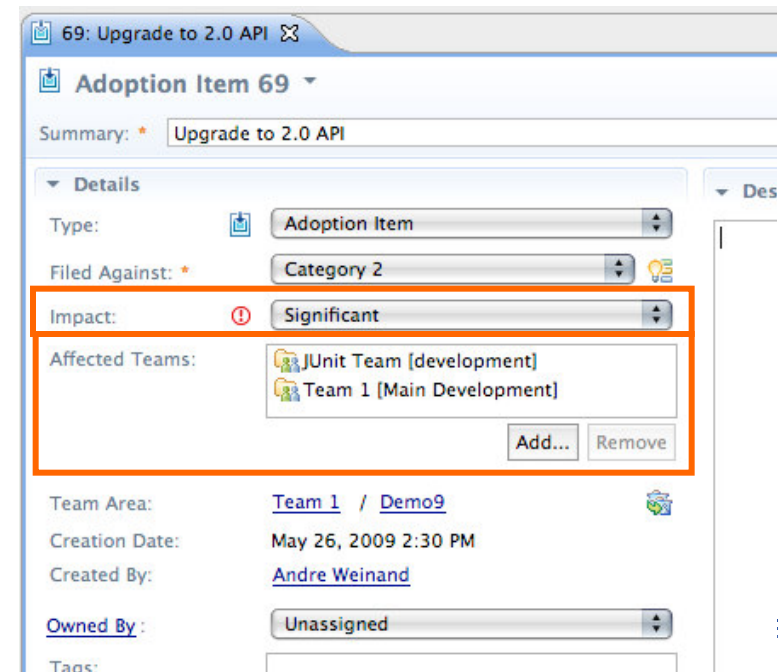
69: Upgrade to 2.0 API

Adoption Item 69

Summary: * Upgrade to 2.0 API

Details

Des

Type: Adoption Item

Filed Against: * Category 2

Impact: Significant

Affected Teams: JUnit Team [development]
Team 1 [Main Development]

Add... Remove

Team Area: Team 1 / Demo9

Creation Date: May 26, 2009 2:30 PM

Created By: Andre Weinand

Owned By: Unassigned

Tags: